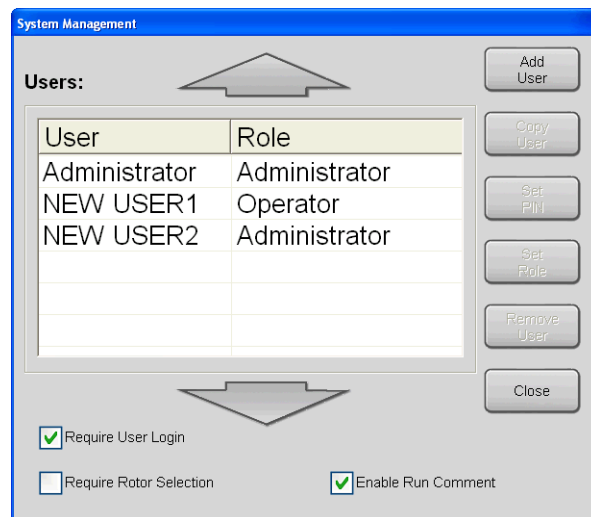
System Management

Users:

| User | Role |
|---|---|
| Administrator | Administrator |
| NEW USER1 | Operator |
| NEW USER2 | Administrator |

Add User

Copy User

Set PIN

Set Role

Remove User

Close

Require User Login

Require Rotor Selection

Enable Run Comment